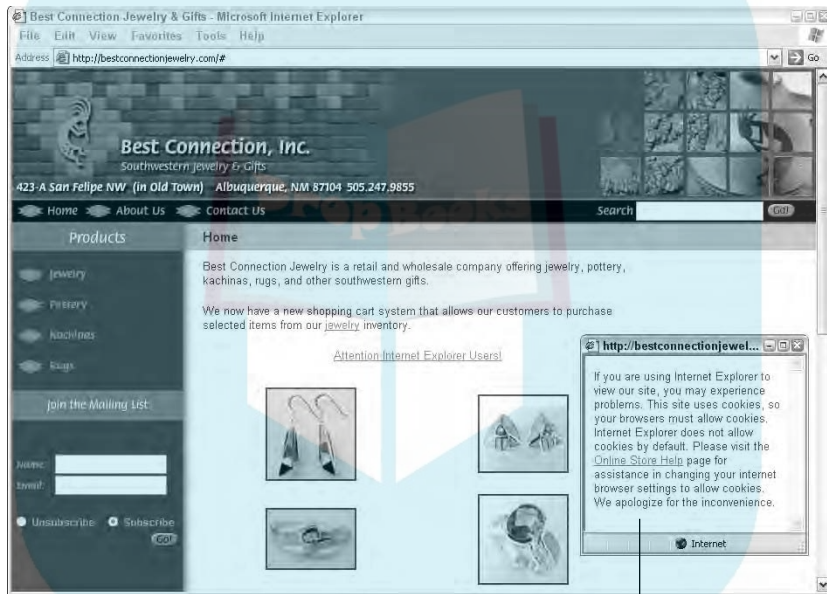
Best Connection Jewelry & Gifts - Microsoft Internet Explorer
File Edit View Favorites Tools Help
Address http://bestconnectionjewelry.com/#
Go

Best Connection, Inc.
Southwestern Jewelry & Gifts
423-A San Felipe NW (in Old Town) Albuquerque, NM 87104 505.247.9855

Home About Us Contact Us Search Go!

Products
Jewelry
Pottery
Kachinas
Rugs
Join the Mailing List
Name:
Email:
Unsubscribe Subscribe
Go!

Home

Best Connection Jewelry is a retail and wholesale company offering jewelry, pottery, kachinas, rugs, and other southwestern gifts.

We now have a new shopping cart system that allows our customers to purchase selected items from our jewelry inventory.

Attention Internet Explorer Users!

http://bestconnectionjewel...

If you are using Internet Explorer to view our site, you may experience problems. This site uses cookies, so your browsers must allow cookies. Internet Explorer does not allow cookies by default. Please visit the Online Store Help page for assistance in changing your internet browser settings to allow cookies. We apologize for the inconvenience.

Internet